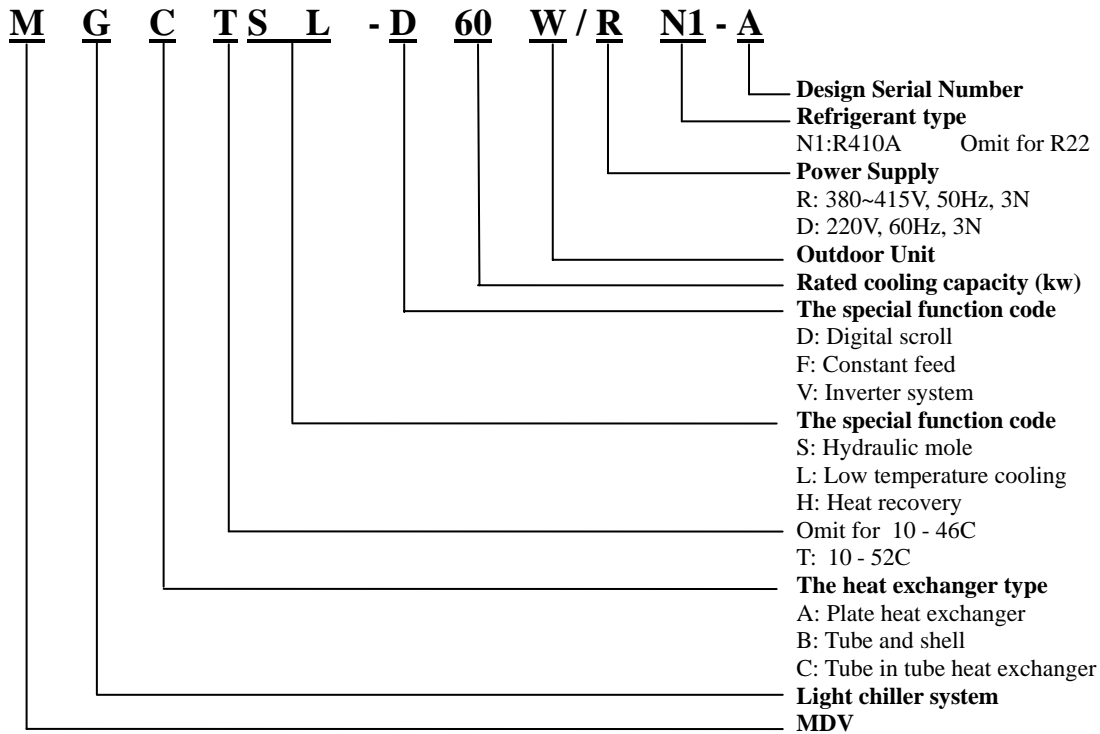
M G C T S L - D 60 W / R N1 - A

Design Serial Number

Refrigerant type
N1:R410A Omit for R22

Power Supply
R: 380~415V, 50Hz, 3N
D: 220V, 60Hz, 3N

Outdoor Unit

Rated cooling capacity (kw)

The special function code
D: Digital scroll
F: Constant feed
V: Inverter system

The special function code
S: Hydraulic mole
L: Low temperature cooling
H: Heat recovery

Omit for 10 - 46C
T: 10 - 52C

The heat exchanger type
A: Plate heat exchanger
B: Tube and shell
C: Tube in tube heat exchanger

Light chiller system

MDV